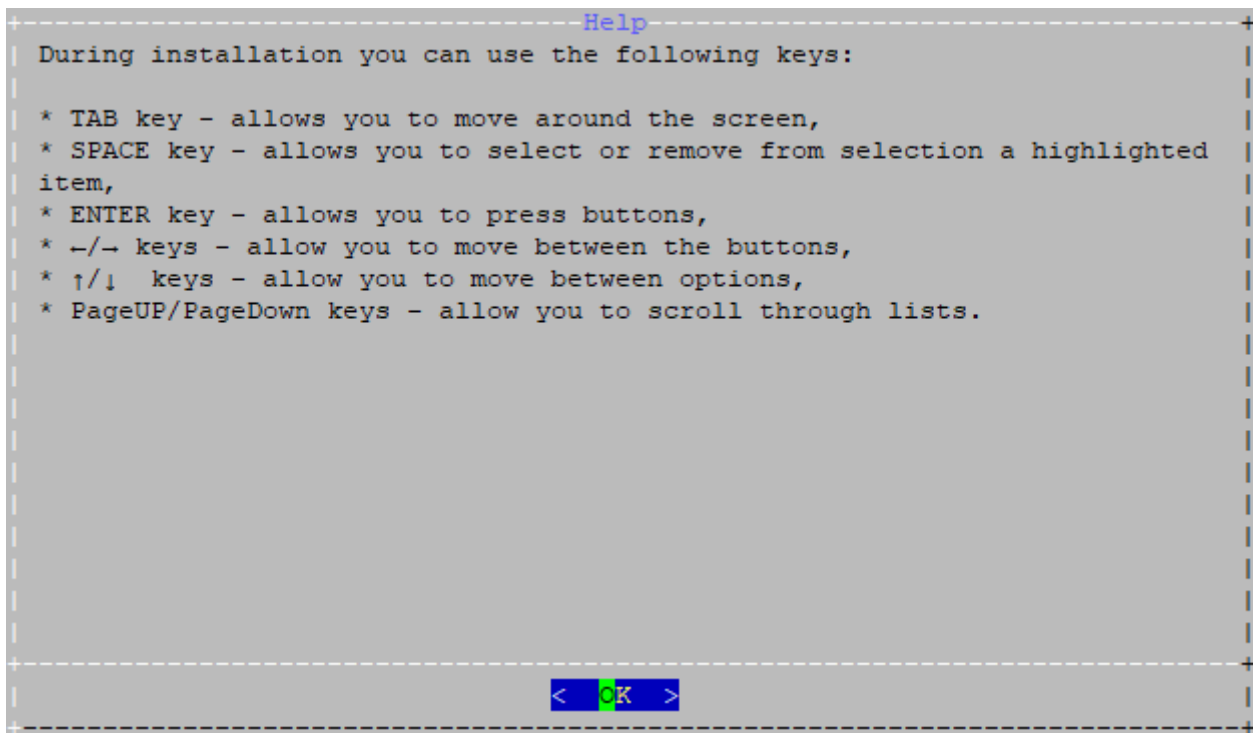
Help

During installation you can use the following keys:

* TAB key - allows you to move around the screen,
* SPACE key - allows you to select or remove from selection a highlighted item,
* ENTER key - allows you to press buttons,
* ←/→ keys - allow you to move between the buttons,
* ↑/↓ keys - allow you to move between options,
* PageUP/PageDown keys - allow you to scroll through lists.

< OK >